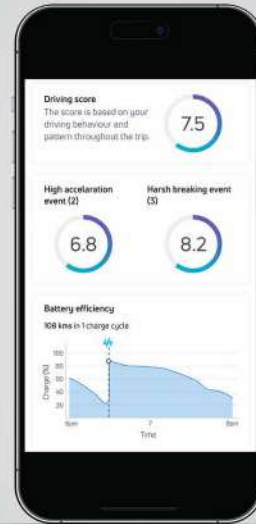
Driving score
The score is based on your driving behaviour and pattern throughout the trip.

7.5

High accelaration event (2)

6.8

Harsh breaking event (3)

8.2

Battery efficiency
108 kms in 1 charge cycle

100
80
60
40
20

Charge (%)

6am
7
8am
Time